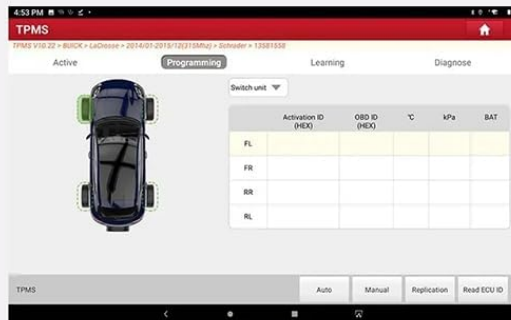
4:53 PM

TPMS

TPMS V10.22 > BUICK > LaCrosse > 2014/01-2015/12(315Mhz) > Schrader > 13581558

Active | Programming | Learning | Diagnose

Switch unit

|  | Activation ID (HEX) | OBD ID (HEX) | ℃ | kPa | BAT |
|---|---|---|---|---|---|
| FL |  |  |  |  |  |
| FR |  |  |  |  |  |
| RR |  |  |  |  |  |
| RL |  |  |  |  |  |

TPMS

Auto | Manual | Replication | Read ECU ID